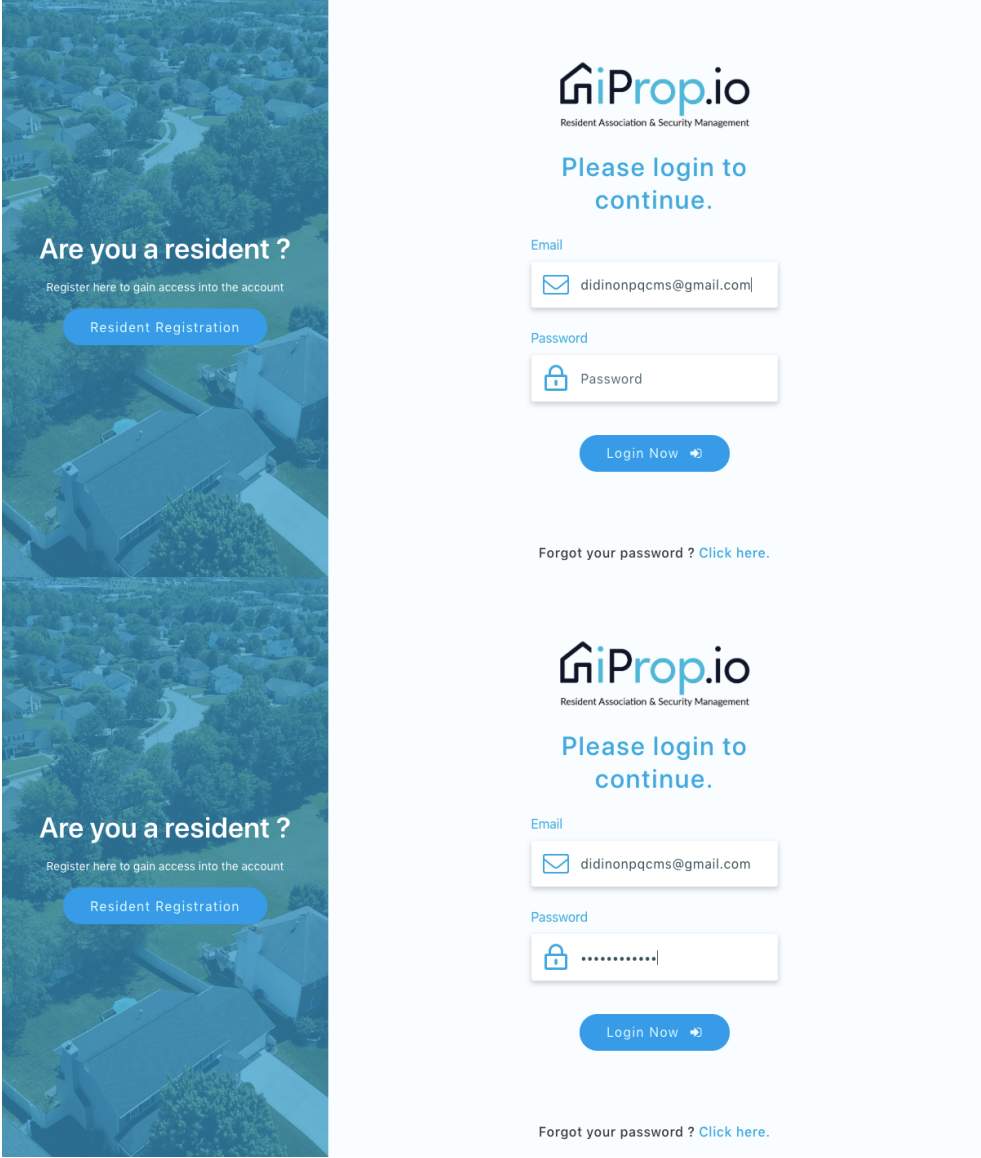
Are you a resident ?

Register here to gain access into the account

Resident Registration

iProp.io
Resident Association & Security Management

Please login to continue.

Email

didinonpqcms@gmail.com

Password

Password

Login Now

Forgot your password ? Click here.

Are you a resident ?

Register here to gain access into the account

Resident Registration

iProp.io
Resident Association & Security Management

Please login to continue.

Email

didinonpqcms@gmail.com

Password

••••••••••••

Login Now

Forgot your password ? Click here.